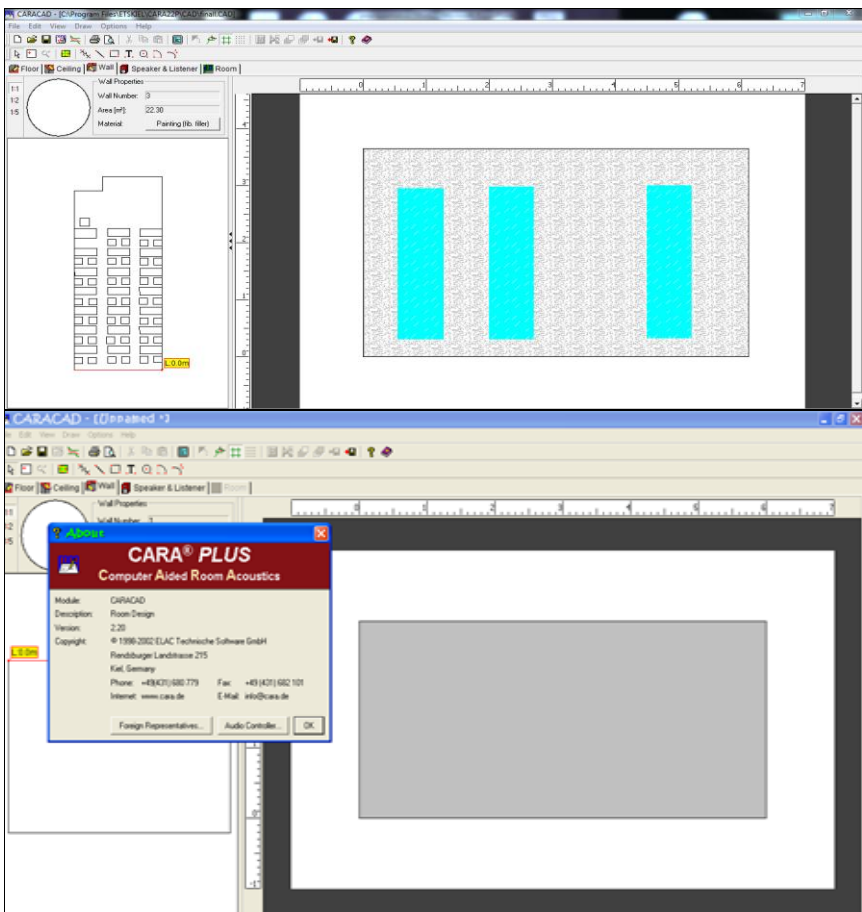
CARACAD - [C:\Program Files\ETSKIEL\CARA22P\CAD\final.CAD]

File Edit View Draw Options Help

Floor | Ceiling | Wall | Speaker & Listener | Room

1:1
1:2
1:5

Wall Properties
Wall Number: 3
Area [m²]: 22.30
Material: Painting (lib. filler)

L:0.0m

0 1 2 3 4 5 6 7

4
3
2
1
0

CARACAD - [Unnamed *]

File Edit View Draw Options Help

Floor | Ceiling | Wall | Speaker & Listener | Room

1:1
1:2
1:5

Wall Properties
Wall Number: 1

L:0.0m

About

CARA® PLUS
Computer Aided Room Acoustics

Module: CARACAD
Description: Room Design
Version: 2.20
Copyright: © 1998-2002 ELAC Technische Software GmbH
Rendsburger Landstrasse 215
Kiel, Germany
Phone: +49(431) 680 779 Fax: +49 (431) 682 101
Internet: www.cara.de E-Mail: info@cara.de

Foreign Representatives... Audio Controller... OK

0 1 2 3 4 5 6 7

1
0
-1